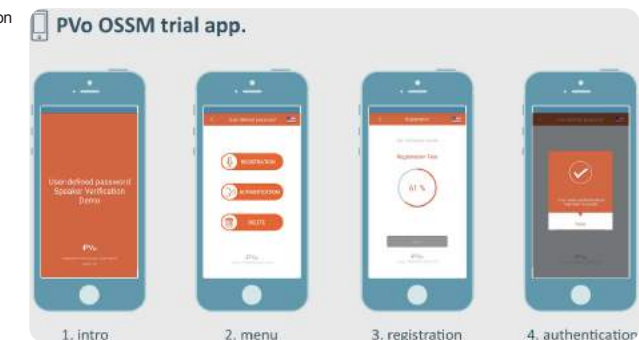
on

PVo OSSM trial app.

User-defined password
Speaker Verification
Demo

PVo

User-defined password

REGISTRATION

AUTHENTICATION

DELETE

PVo

Registration

Registration Test

61 %

PVo

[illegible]

PVo

1. intro

2. menu

3. registration

4. authentication